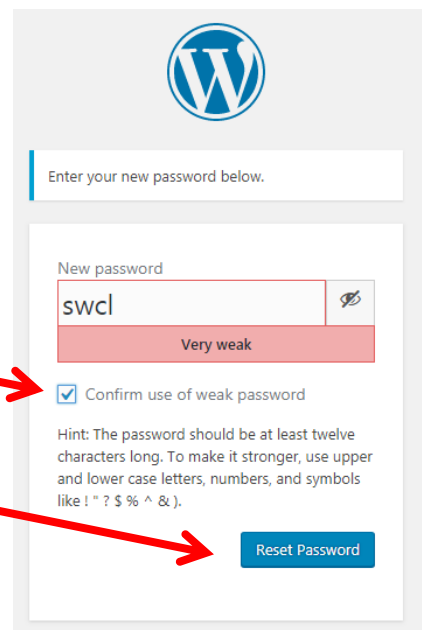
Enter your new password below.

New password

swcl

Very weak

Confirm use of weak password

Hint: The password should be at least twelve characters long. To make it stronger, use upper and lower case letters, numbers, and symbols like ! " ? $ % ^ & ).

Reset Password